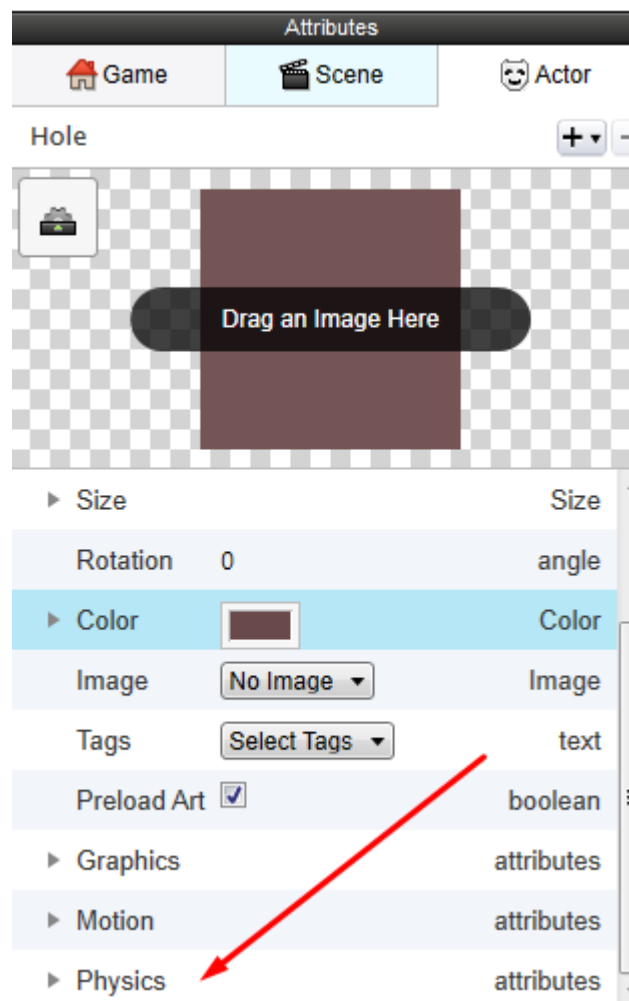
Attributes

Game | Scene | Actor

Hole

Drag an Image Here

| | | |
|---|---|---|
| Size | | Size |
| Rotation | 0 | angle |
| Color | | Color |
| Image | No Image | Image |
| Tags | Select Tags | text |
| Preload Art | | boolean |
| Graphics | | attributes |
| Motion | | attributes |
| Physics | | attributes |